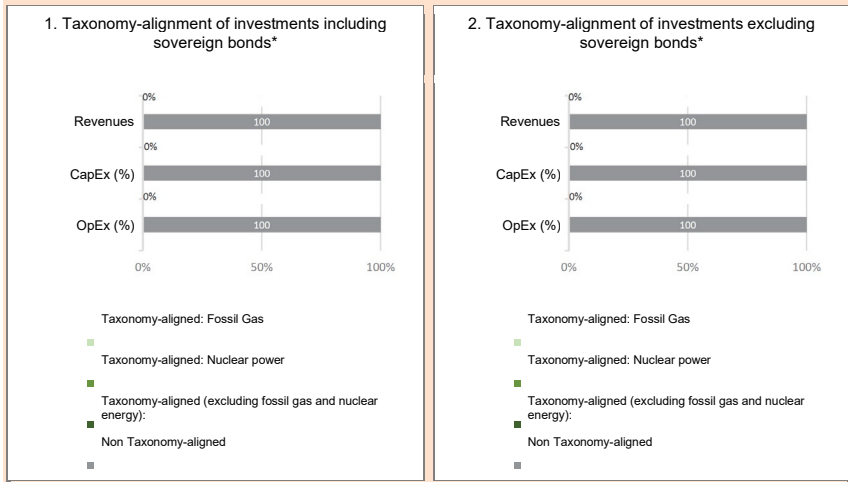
1. Taxonomy-alignment of investments including sovereign bonds*

0%

Revenues

100

0%

CapEx (%)

100

0%

OpEx (%)

100

0% 50% 100%

Taxonomy-aligned: Fossil Gas

Taxonomy-aligned: Nuclear power

Taxonomy-aligned (excluding fossil gas and nuclear energy):

Non Taxonomy-aligned

2. Taxonomy-alignment of investments excluding sovereign bonds*

0%

Revenues

100

0%

CapEx (%)

100

0%

OpEx (%)

100

0% 50% 100%

Taxonomy-aligned: Fossil Gas

Taxonomy-aligned: Nuclear power

Taxonomy-aligned (excluding fossil gas and nuclear energy):

Non Taxonomy-aligned